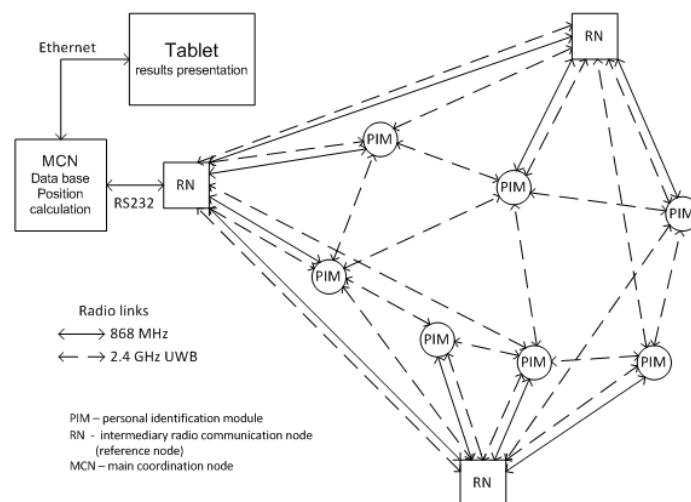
Ethernet

Tablet
results presentation

MCN
Data base
Position
calculation

RS232

RN

RN

RN

PIM

PIM

PIM

PIM

PIM

PIM

PIM

PIM

Radio links
868 MHz
2.4 GHz UWB

PIM – personal identification module
RN - intermediary radio communication node (reference node)
MCN – main coordination node